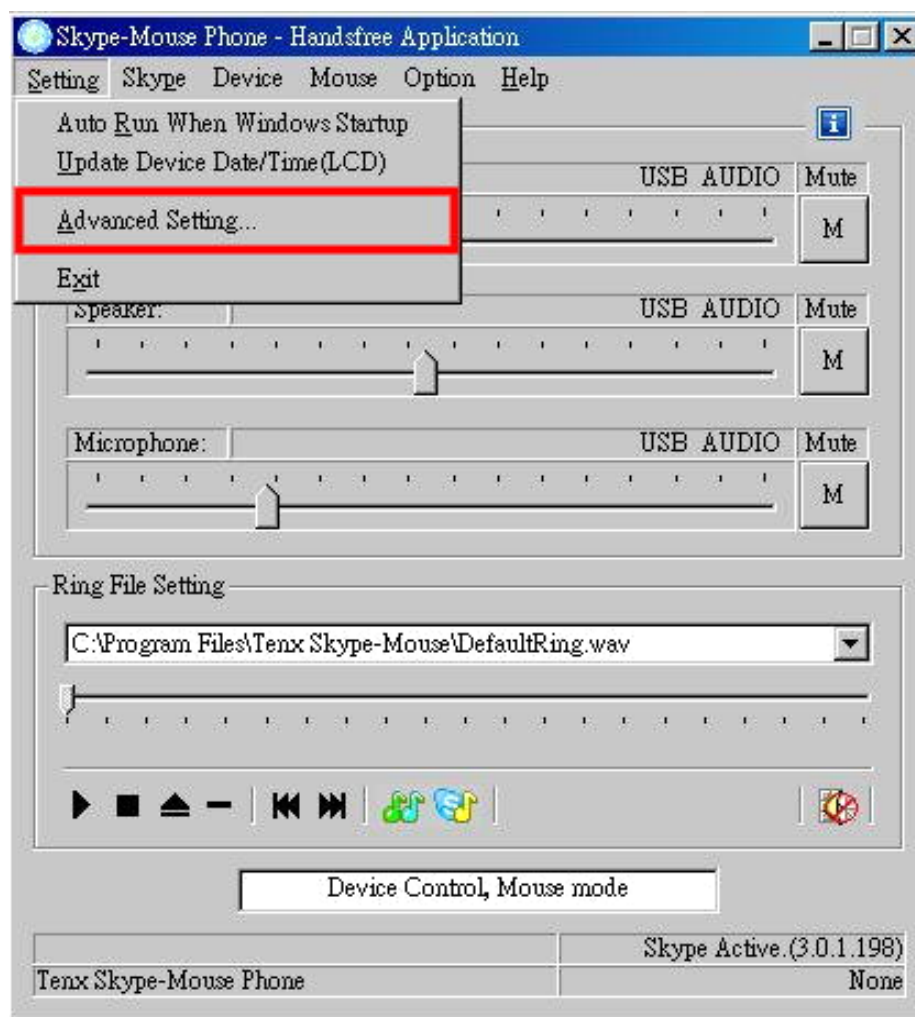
Skype-Mouse Phone - Handsfree Application

Setting Skype Device Mouse Option Help

Auto Run When Windows Startup
Update Device Date/Time(LCD)
Advanced Setting...
Exit

USB AUDIO Mute
M

Speaker: USB AUDIO Mute
M

Microphone: USB AUDIO Mute
M

Ring File Setting
C:\Program Files\Tenx Skype-Mouse\DefaultRing.wav

Device Control, Mouse mode

Skype Active.(3.0.1.198)
Tenx Skype-Mouse Phone None